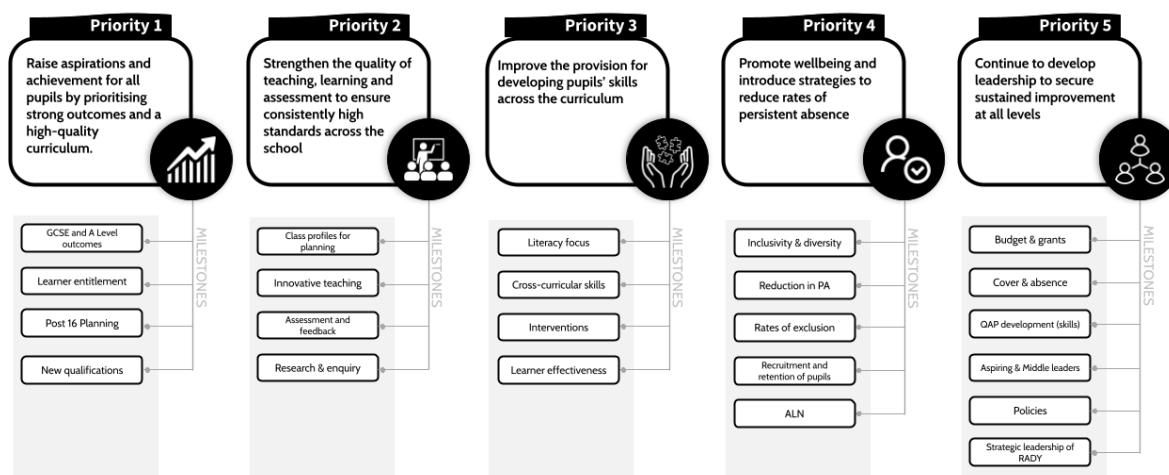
Priority 1

Raise aspirations and achievement for all pupils by prioritising strong outcomes and a high-quality curriculum.

GCSE and A Level outcomes

Learner entitlement

Post 16 Planning

New qualifications

MILESTONES

Priority 2

Strengthen the quality of teaching, learning and assessment to ensure consistently high standards across the school

Class profiles for planning

Innovative teaching

Assessment and feedback

Research & enquiry

MILESTONES

Priority 3

Improve the provision for developing pupils' skills across the curriculum

Literacy focus

Cross-curricular skills

Interventions

Learner effectiveness

MILESTONES

Priority 4

Promote wellbeing and introduce strategies to reduce rates of persistent absence

Inclusivity & diversity

Reduction in PA

Rates of exclusion

Recruitment and retention of pupils

ALN

MILESTONES

Priority 5

Continue to develop leadership to secure sustained improvement at all levels

Budget & grants

Cover & absence

QAP development (skills)

Aspiring & Middle leaders

Policies

Strategic leadership of RADY

MILESTONES